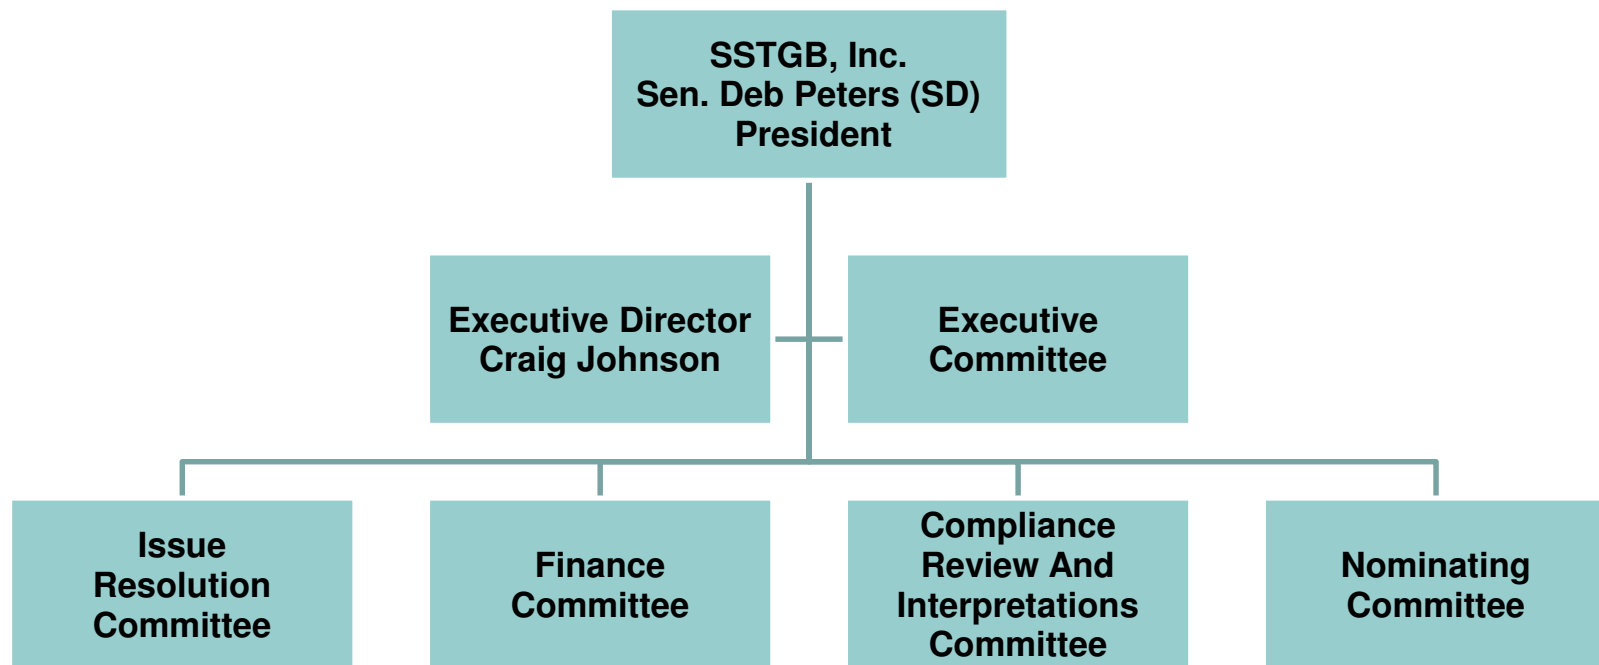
SSTGB, Inc.
Sen. Deb Peters (SD)
President

Executive Director
Craig Johnson

Executive
Committee

Issue
Resolution
Committee

Finance
Committee

Compliance
Review And
Interpretations
Committee

Nominating
Committee